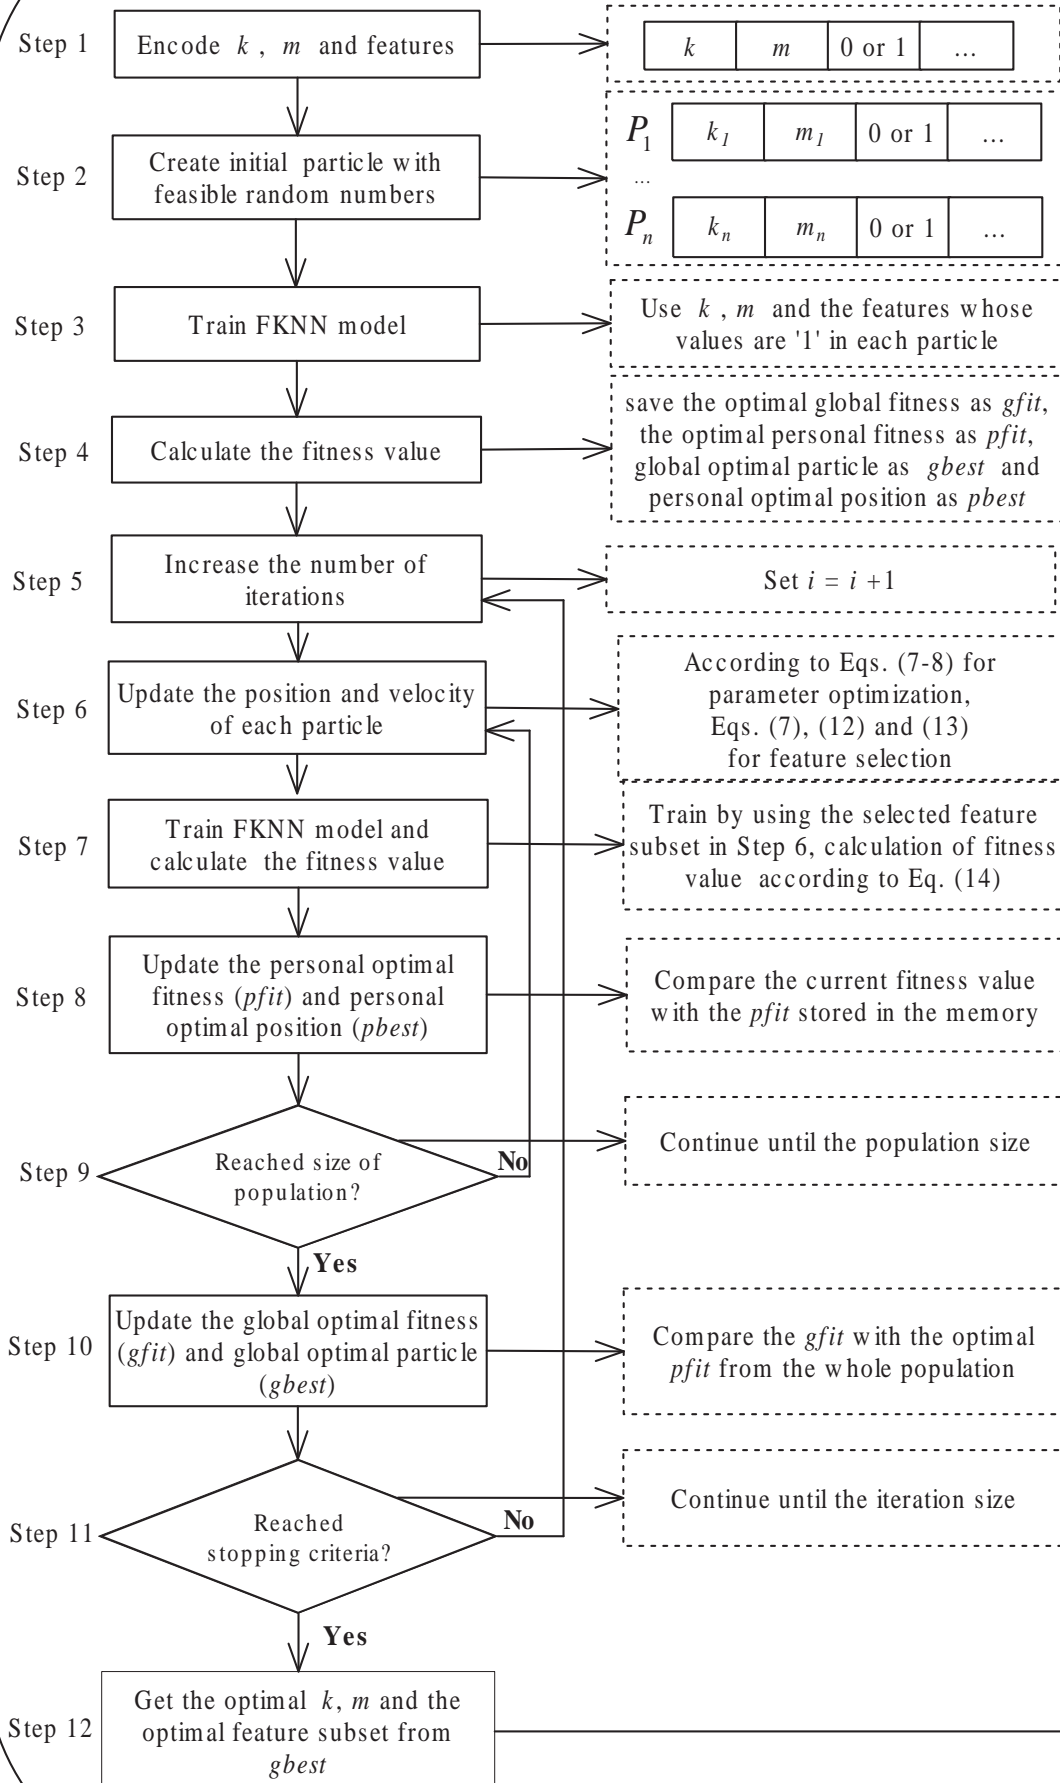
Step 1
Encode $k$ , $m$ and features

| $k$ | $m$ | 0 or 1 | … |
|---|---|---|---|

Step 2
Create initial particle with feasible random numbers

$P_1$

| $k_1$ | $m_1$ | 0 or 1 | … |
|---|---|---|---|

…

$P_n$

| $k_n$ | $m_n$ | 0 or 1 | … |
|---|---|---|---|

Step 3
Train FKNN model

Use $k$ , $m$ and the features whose values are '1' in each particle

Step 4
Calculate the fitness value

save the optimal global fitness as $gfit$, the optimal personal fitness as $pfit$, global optimal particle as $gbest$ and personal optimal position as $pbest$

Step 5
Increase the number of iterations

Set $i = i + 1$

Step 6
Update the position and velocity of each particle

According to Eqs. (7-8) for parameter optimization, Eqs. (7), (12) and (13) for feature selection

Step 7
Train FKNN model and calculate the fitness value

Train by using the selected feature subset in Step 6, calculation of fitness value according to Eq. (14)

Step 8
Update the personal optimal fitness ($pfit$) and personal optimal position ($pbest$)

Compare the current fitness value with the $pfit$ stored in the memory

Step 9
Reached size of population?
No
Yes

Continue until the population size

Step 10
Update the global optimal fitness ($gfit$) and global optimal particle ($gbest$)

Compare the $gfit$ with the optimal $pfit$ from the whole population

Step 11
Reached stopping criteria?
No
Yes

Continue until the iteration size

Step 12
Get the optimal $k$, $m$ and the optimal feature subset from $gbest$